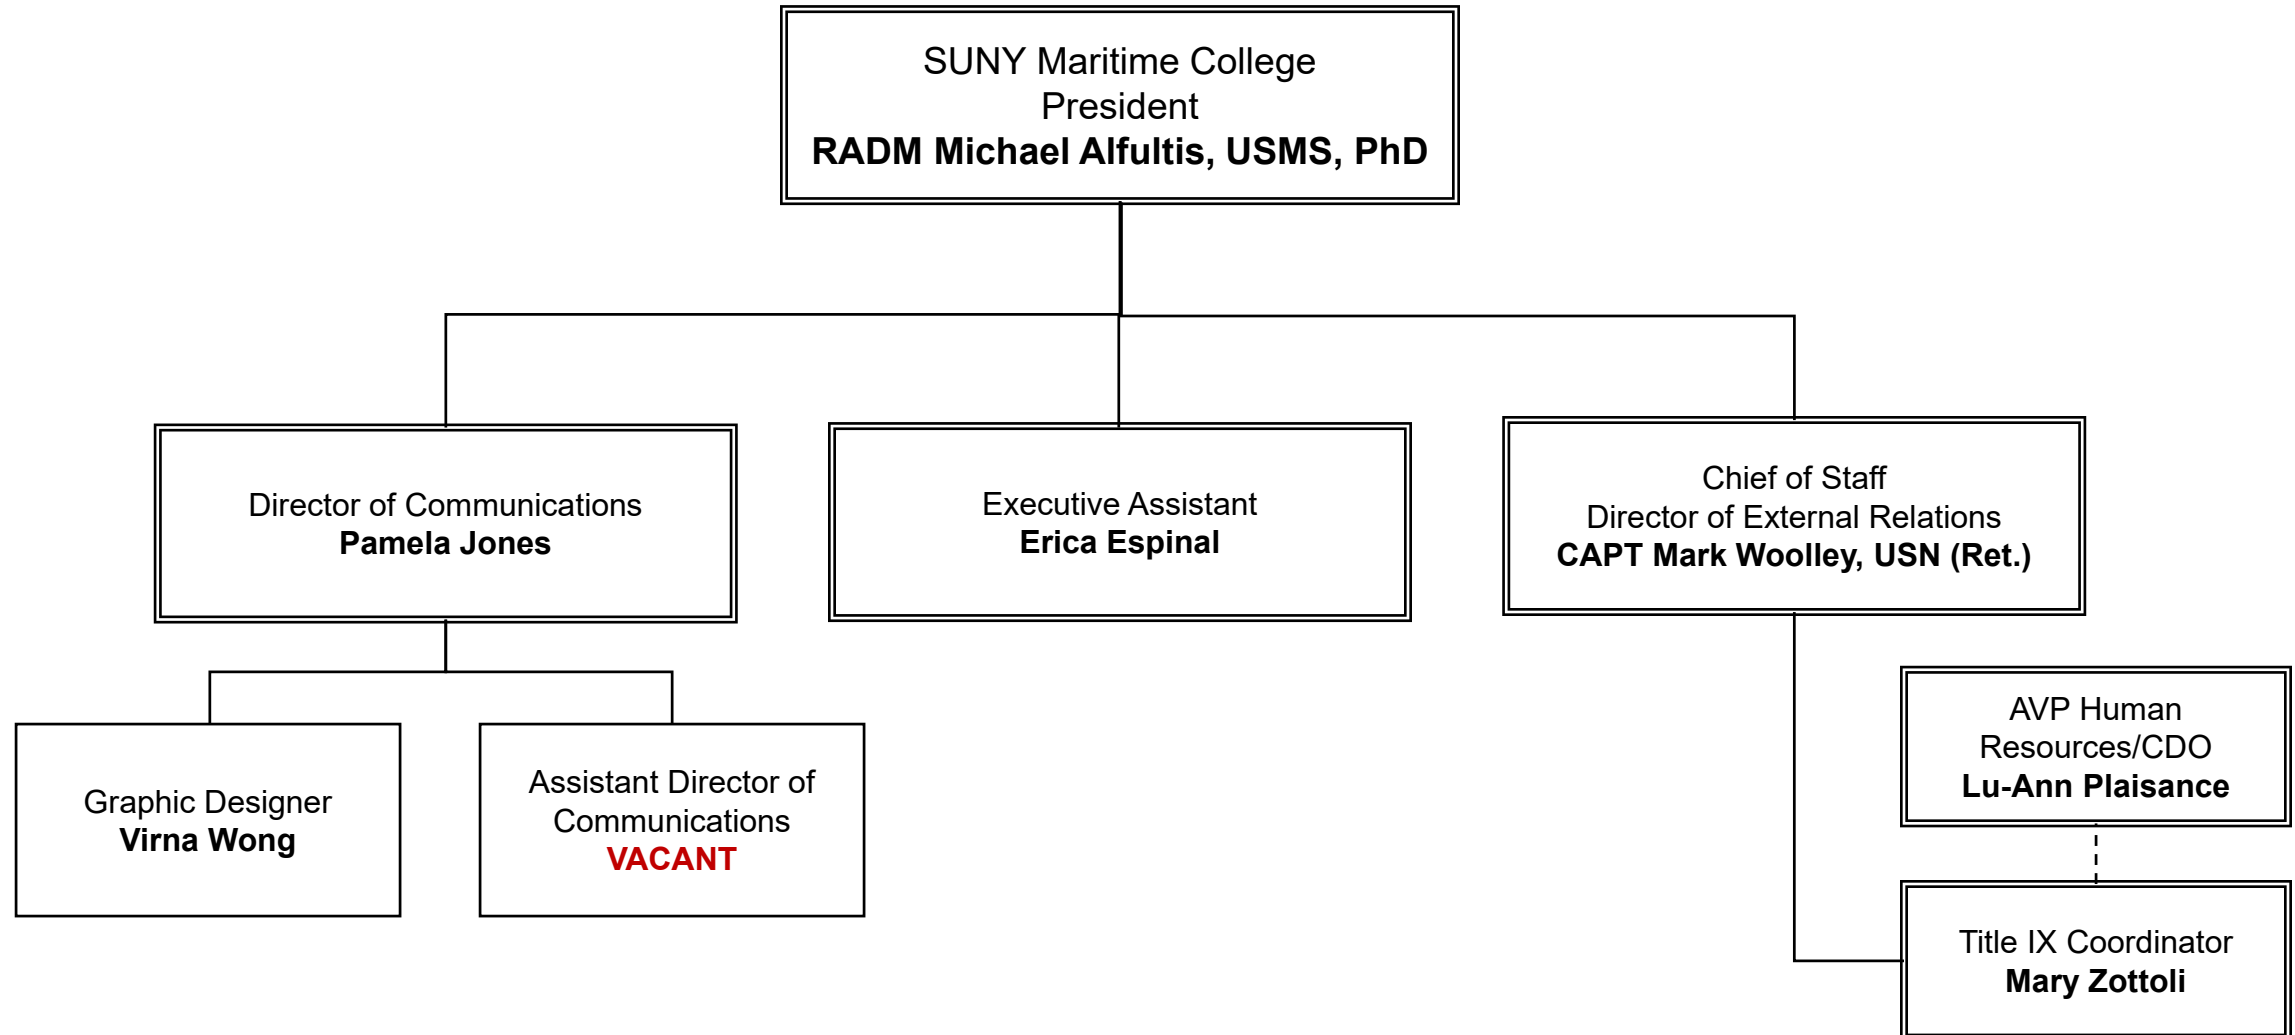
SUNY Maritime College
President
RADM Michael Alfultis, USMS, PhD

Director of Communications
Pamela Jones

Executive Assistant
Erica Espinal

Chief of Staff
Director of External Relations
CAPT Mark Woolley, USN (Ret.)

Graphic Designer
Virna Wong

Assistant Director of Communications
VACANT

AVP Human Resources/CDO
Lu-Ann Plaisance

Title IX Coordinator
Mary Zottoli